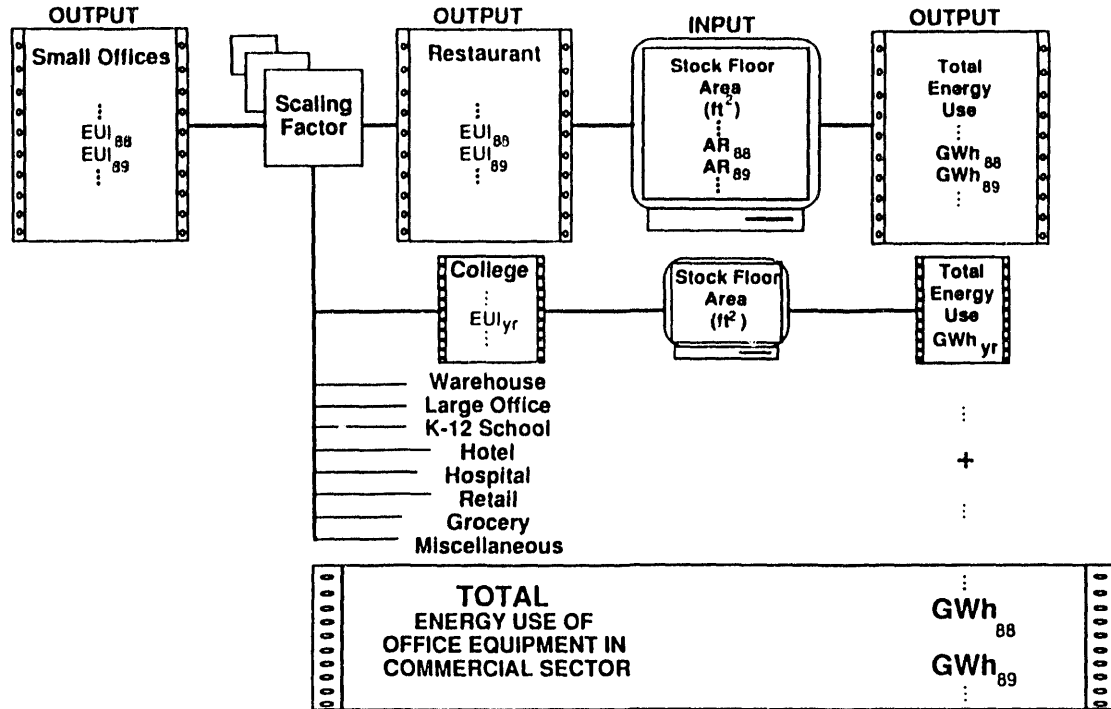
OUTPUT
Small Offices
⋮
$EUI_{88}$
$EUI_{89}$
⋮

Scaling Factor

OUTPUT
Restaurant
⋮
$EUI_{88}$
$EUI_{89}$
⋮

INPUT
Stock Floor Area ($ft^2$)
⋮
$AR_{88}$
$AR_{89}$

OUTPUT
Total Energy Use
⋮
$GWh_{88}$
$GWh_{89}$
⋮

College
⋮
$EUI_{yr}$
⋮

Stock Floor Area ($ft^2$)

Total Energy Use
$GWh_{yr}$

Warehouse
Large Office
K-12 School
Hotel
Hospital
Retail
Grocery
Miscellaneous

⋮
+
⋮

TOTAL
ENERGY USE OF OFFICE EQUIPMENT IN COMMERCIAL SECTOR

⋮
$GWh_{88}$
$GWh_{89}$
⋮